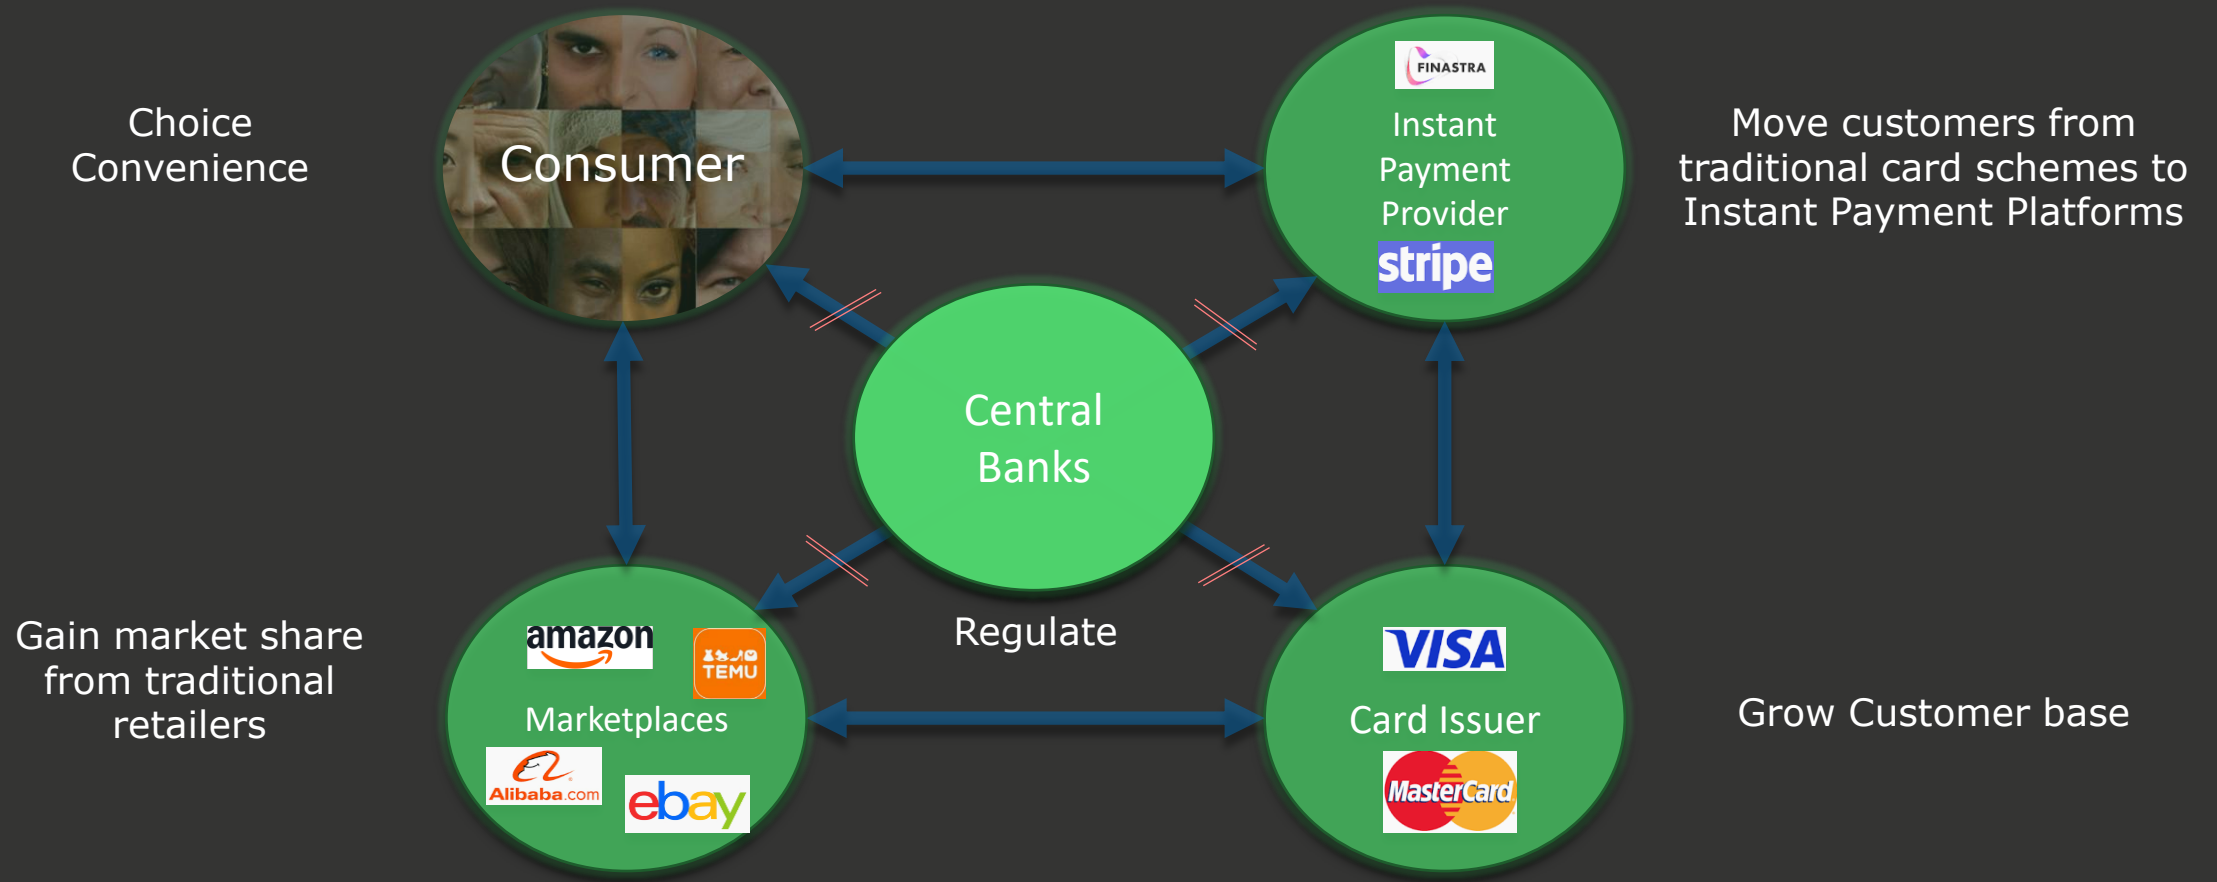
Choice
Convenience

Consumer

FINASTRA

Instant Payment Provider

stripe

Move customers from traditional card schemes to Instant Payment Platforms

Central Banks

Regulate

Gain market share from traditional retailers

amazon

TEMU

Marketplaces

Alibaba.com

ebay

VISA

Card Issuer

MasterCard

Grow Customer base